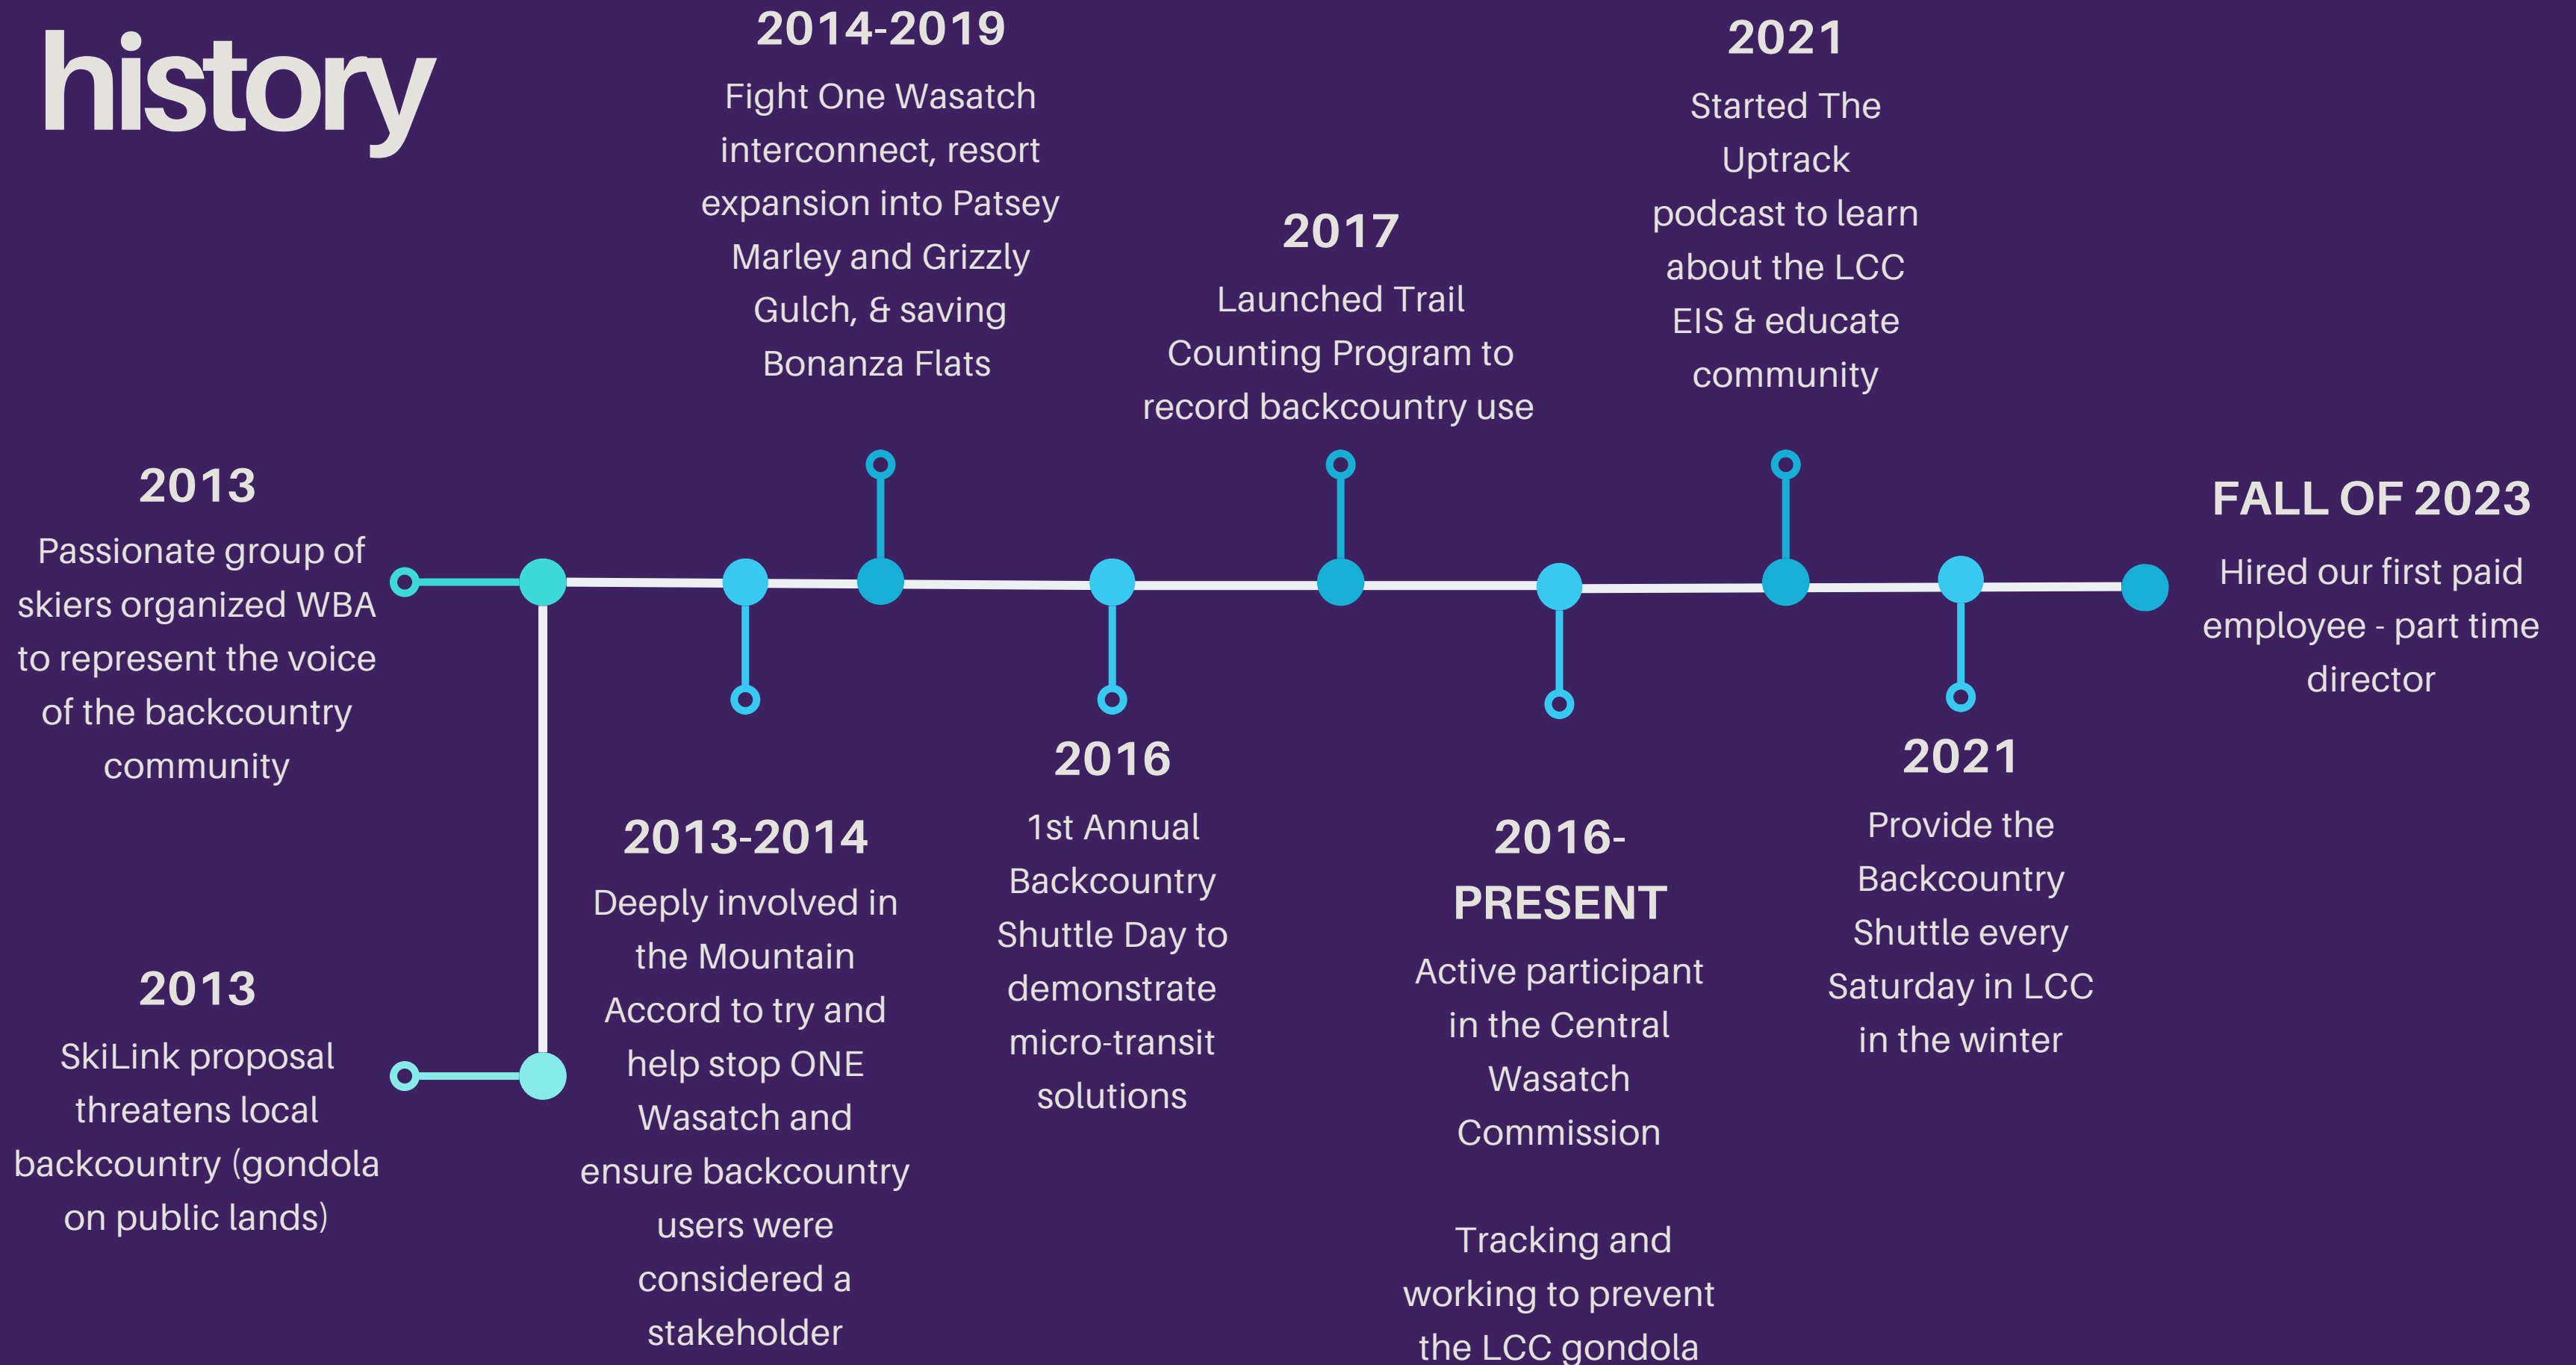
history

2013
Passionate group of skiers organized WBA to represent the voice of the backcountry community

2013
SkiLink proposal threatens local backcountry (gondola on public lands)

2013-2014
Deeply involved in the Mountain Accord to try and help stop ONE Wasatch and ensure backcountry users were considered a stakeholder

2014-2019
Fight One Wasatch interconnect, resort expansion into Patsey Marley and Grizzly Gulch, & saving Bonanza Flats

2016
1st Annual Backcountry Shuttle Day to demonstrate micro-transit solutions

2017
Launched Trail Counting Program to record backcountry use

2016-PRESENT
Active participant in the Central Wasatch Commission

Tracking and working to prevent the LCC gondola

2021
Started The Uptrack podcast to learn about the LCC EIS & educate community

2021
Provide the Backcountry Shuttle every Saturday in LCC in the winter

FALL OF 2023
Hired our first paid employee - part time director